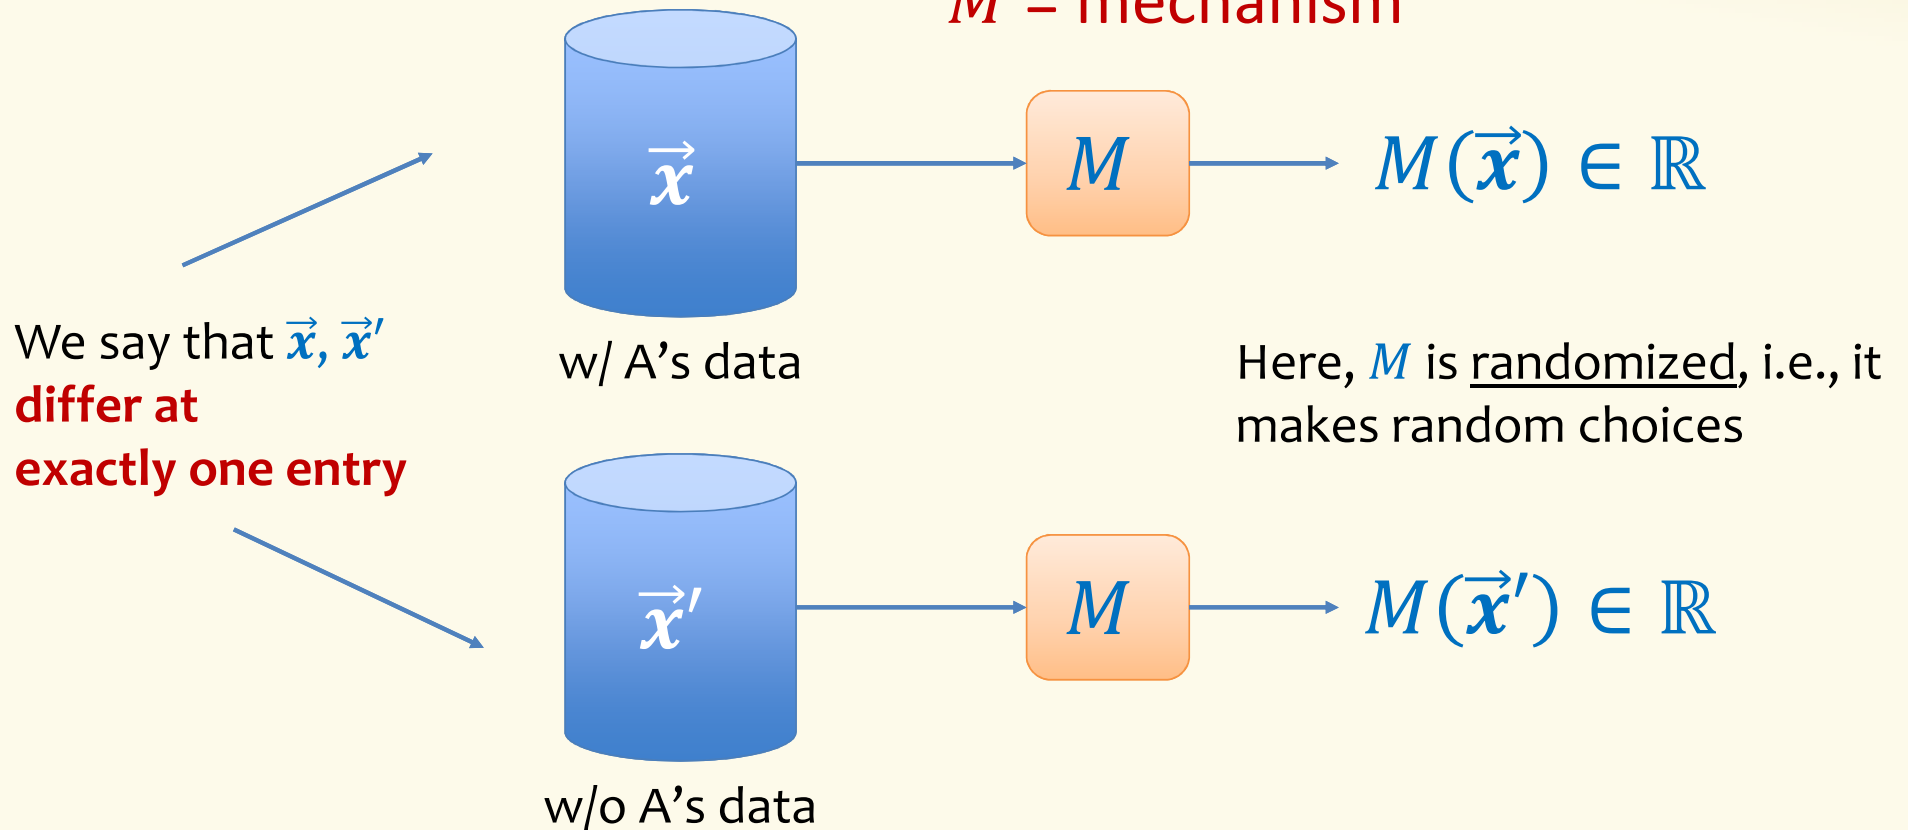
$M$ = mechanism

$\vec{x}$

$M$

$M(\vec{x}) \in \mathbb{R}$

We say that $\vec{x}, \vec{x}'$ differ at exactly one entry

w/ A's data

Here, $M$ is randomized, i.e., it makes random choices

$\vec{x}'$

$M$

$M(\vec{x}') \in \mathbb{R}$

w/o A's data